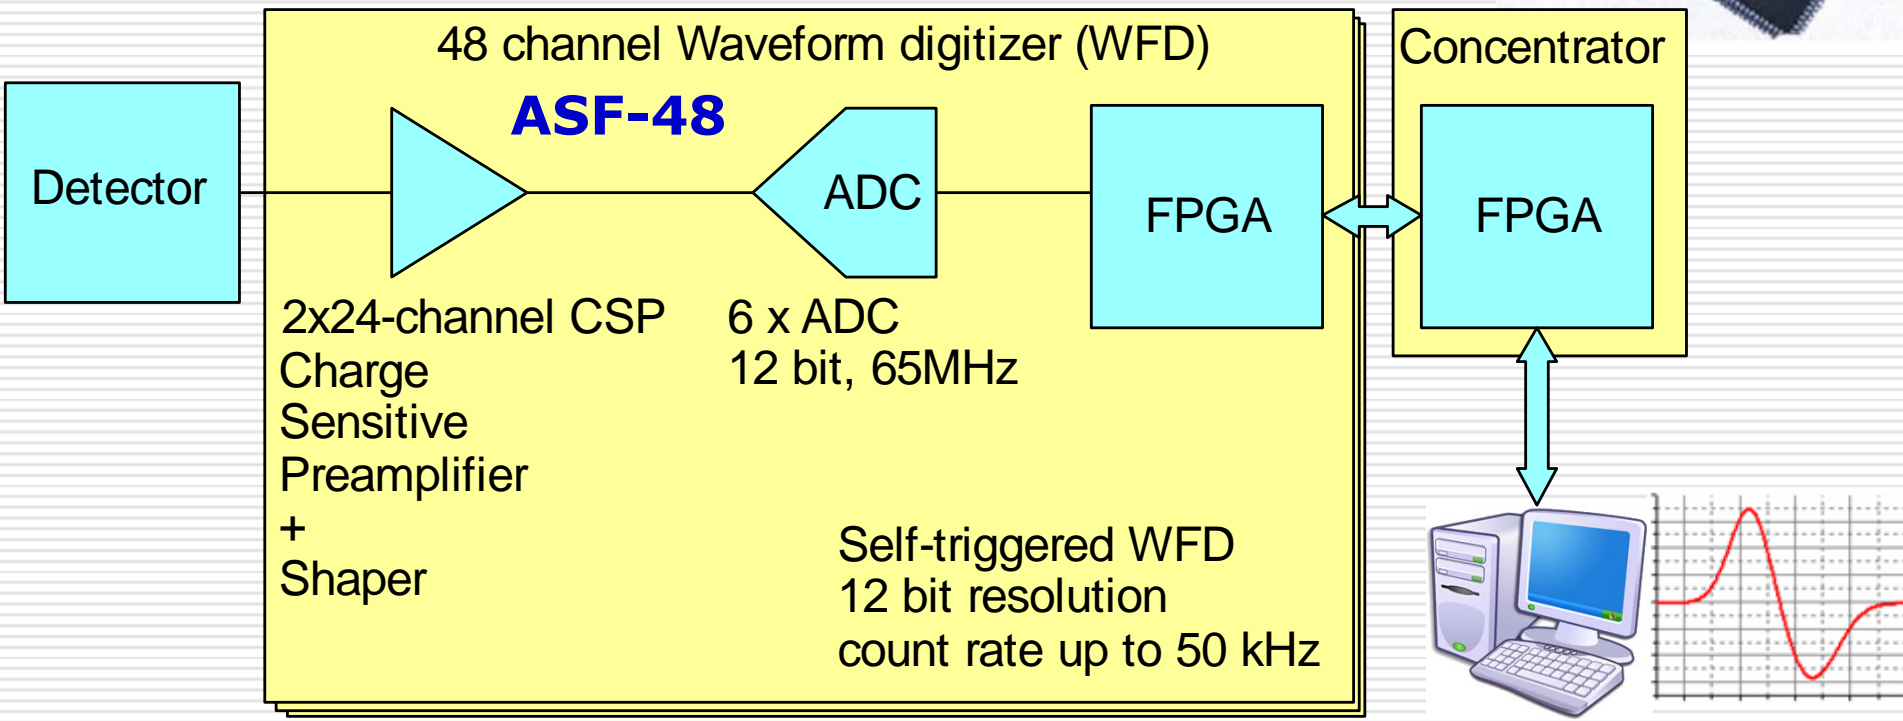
Detector

48 channel Waveform digitizer (WFD)

ASF-48

ADC

FPGA

Concentrator

FPGA

2x24-channel CSP
Charge
Sensitive
Preamplifier
+
Shaper

6 x ADC
12 bit, 65MHz

Self-triggered WFD
12 bit resolution
count rate up to 50 kHz